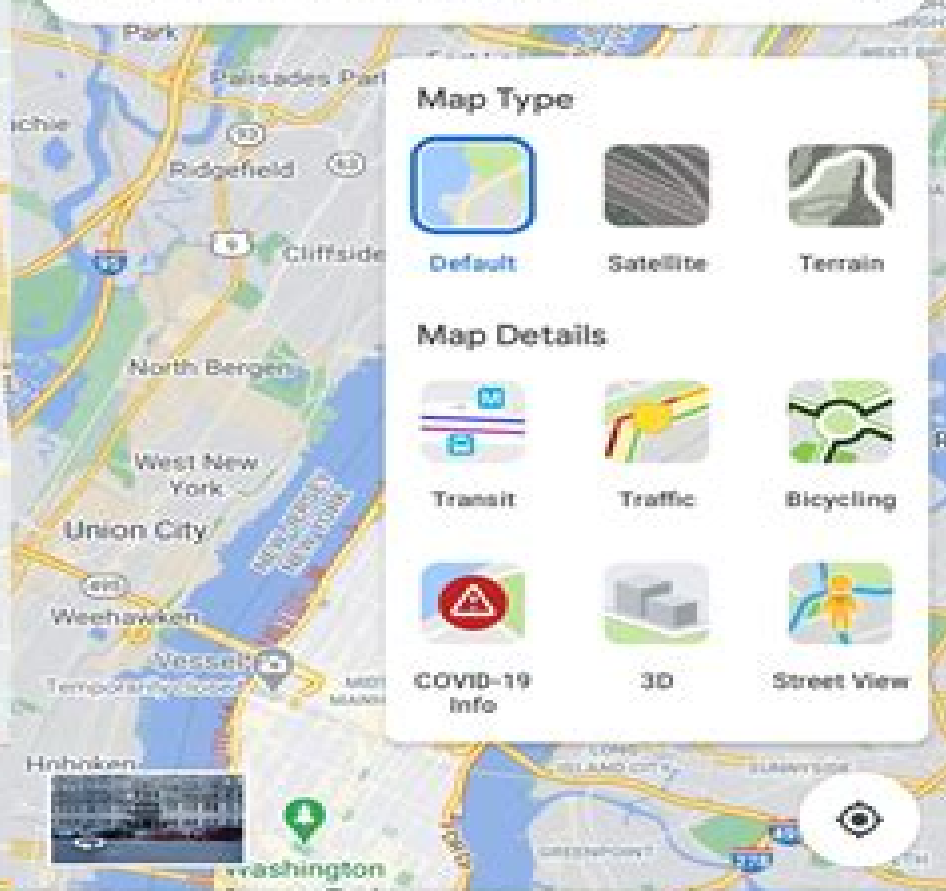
Park
Palisades Park
achie
Ridgefield
Cliffside
North Bergen
West New York
Union City
Weehawken
Vessel
Temporarily closed
Hoboken
Washington

Map Type
Default
Satellite
Terrain
Map Details
Transit
Traffic
Bicycling
COVID-19 Info
3D
Street View